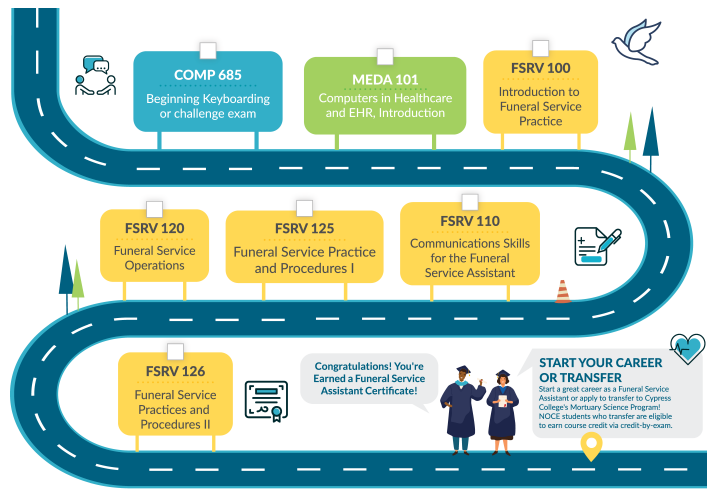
COMP 685
Beginning Keyboarding or challenge exam

MEDA 101
Computers in Healthcare and EHR, Introduction

FSRV 100
Introduction to Funeral Service Practice

FSRV 120
Funeral Service Operations

FSRV 125
Funeral Service Practice and Procedures I

FSRV 110
Communications Skills for the Funeral Service Assistant

FSRV 126
Funeral Service Practices and Procedures II

Congratulations! You're Earned a Funeral Service Assistant Certificate!

START YOUR CAREER OR TRANSFER
Start a great career as a Funeral Service Assistant or apply to transfer to Cypress College's Mortuary Science Program! NOCE students who transfer are eligible to earn course credit via credit-by-exam.